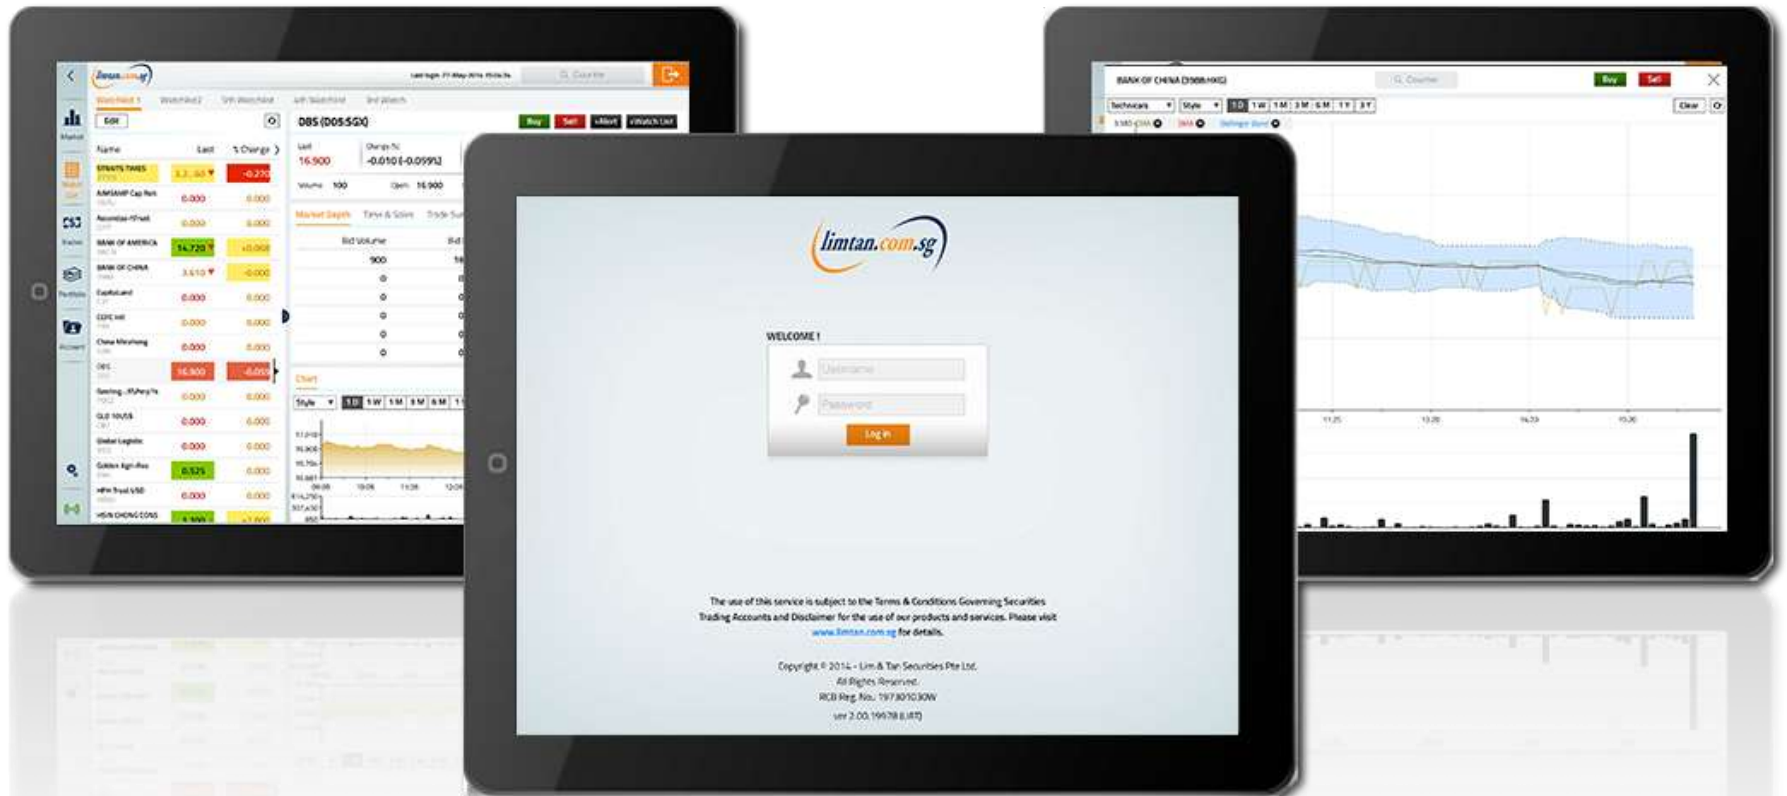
limtan.com.sg

WELCOME !

Username

Password

Log in

The use of this service is subject to the Terms & Conditions Governing Securities Trading Accounts and Disclaimer for the use of our products and services. Please visit www.limtan.com.sg for details.

Copyright © 2014 - Lim & Tan Securities Pte Ltd.
All Rights Reserved.
RCB Reg. No.: 197301030W
ver 2.00.19978 (UAT)

DBS (D05:SGX)

Buy Sell +Alert +Watch List

Name Last % Change

STRAITS TIMES

BANK OF AMERICA

BANK OF CHINA

CapitaLand

DBS 16.900

Last 16.900

Volume 100 Open 16.900

Market Depth Time & Sales

Bid Volume

900

Chart

Style 1D 1W 1M 3M 6M

BANK OF CHINA (3988:HKG)

Buy Sell

Technicals Style 1D 1W 1M 3M 6M 1Y 3Y

Clear